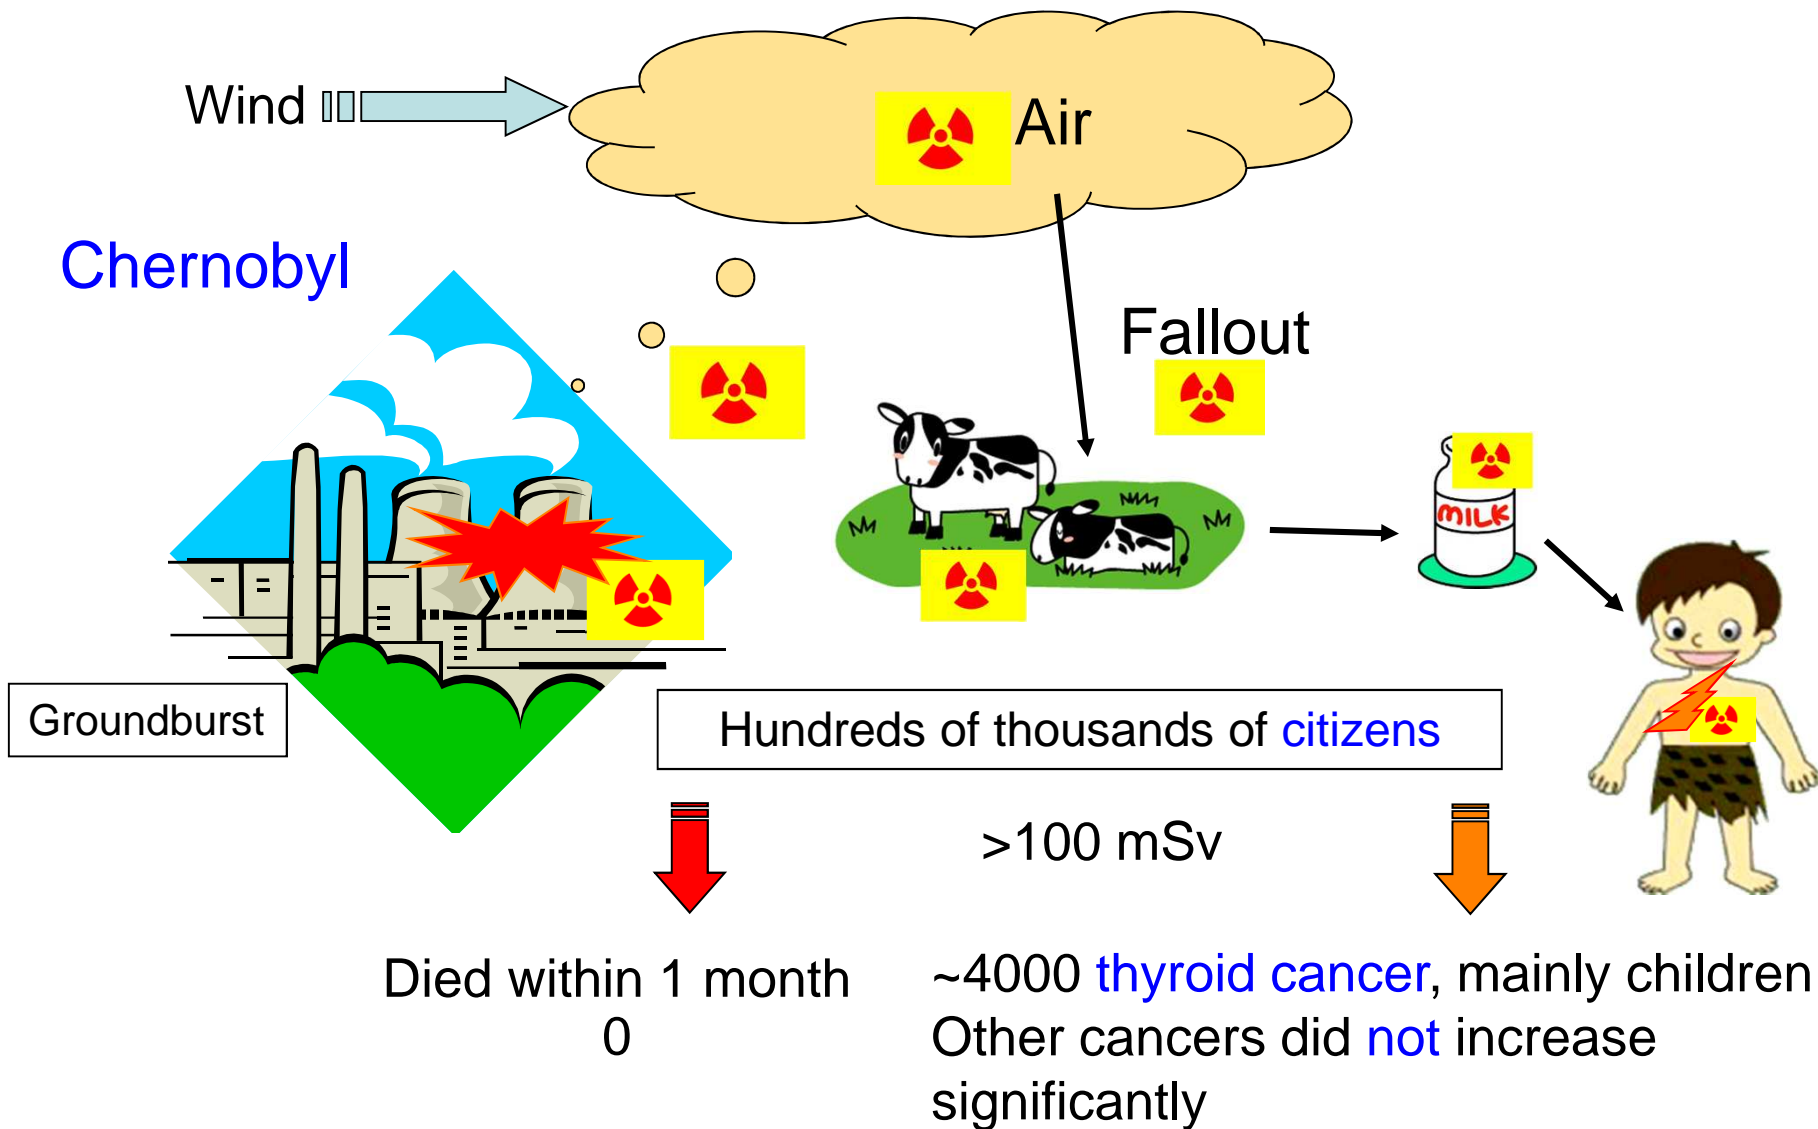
Wind

Air

Chernobyl

Fallout

MILK

Groundburst

Hundreds of thousands of citizens

>100 mSv

Died within 1 month
0

~4000 thyroid cancer, mainly children
Other cancers did not increase significantly